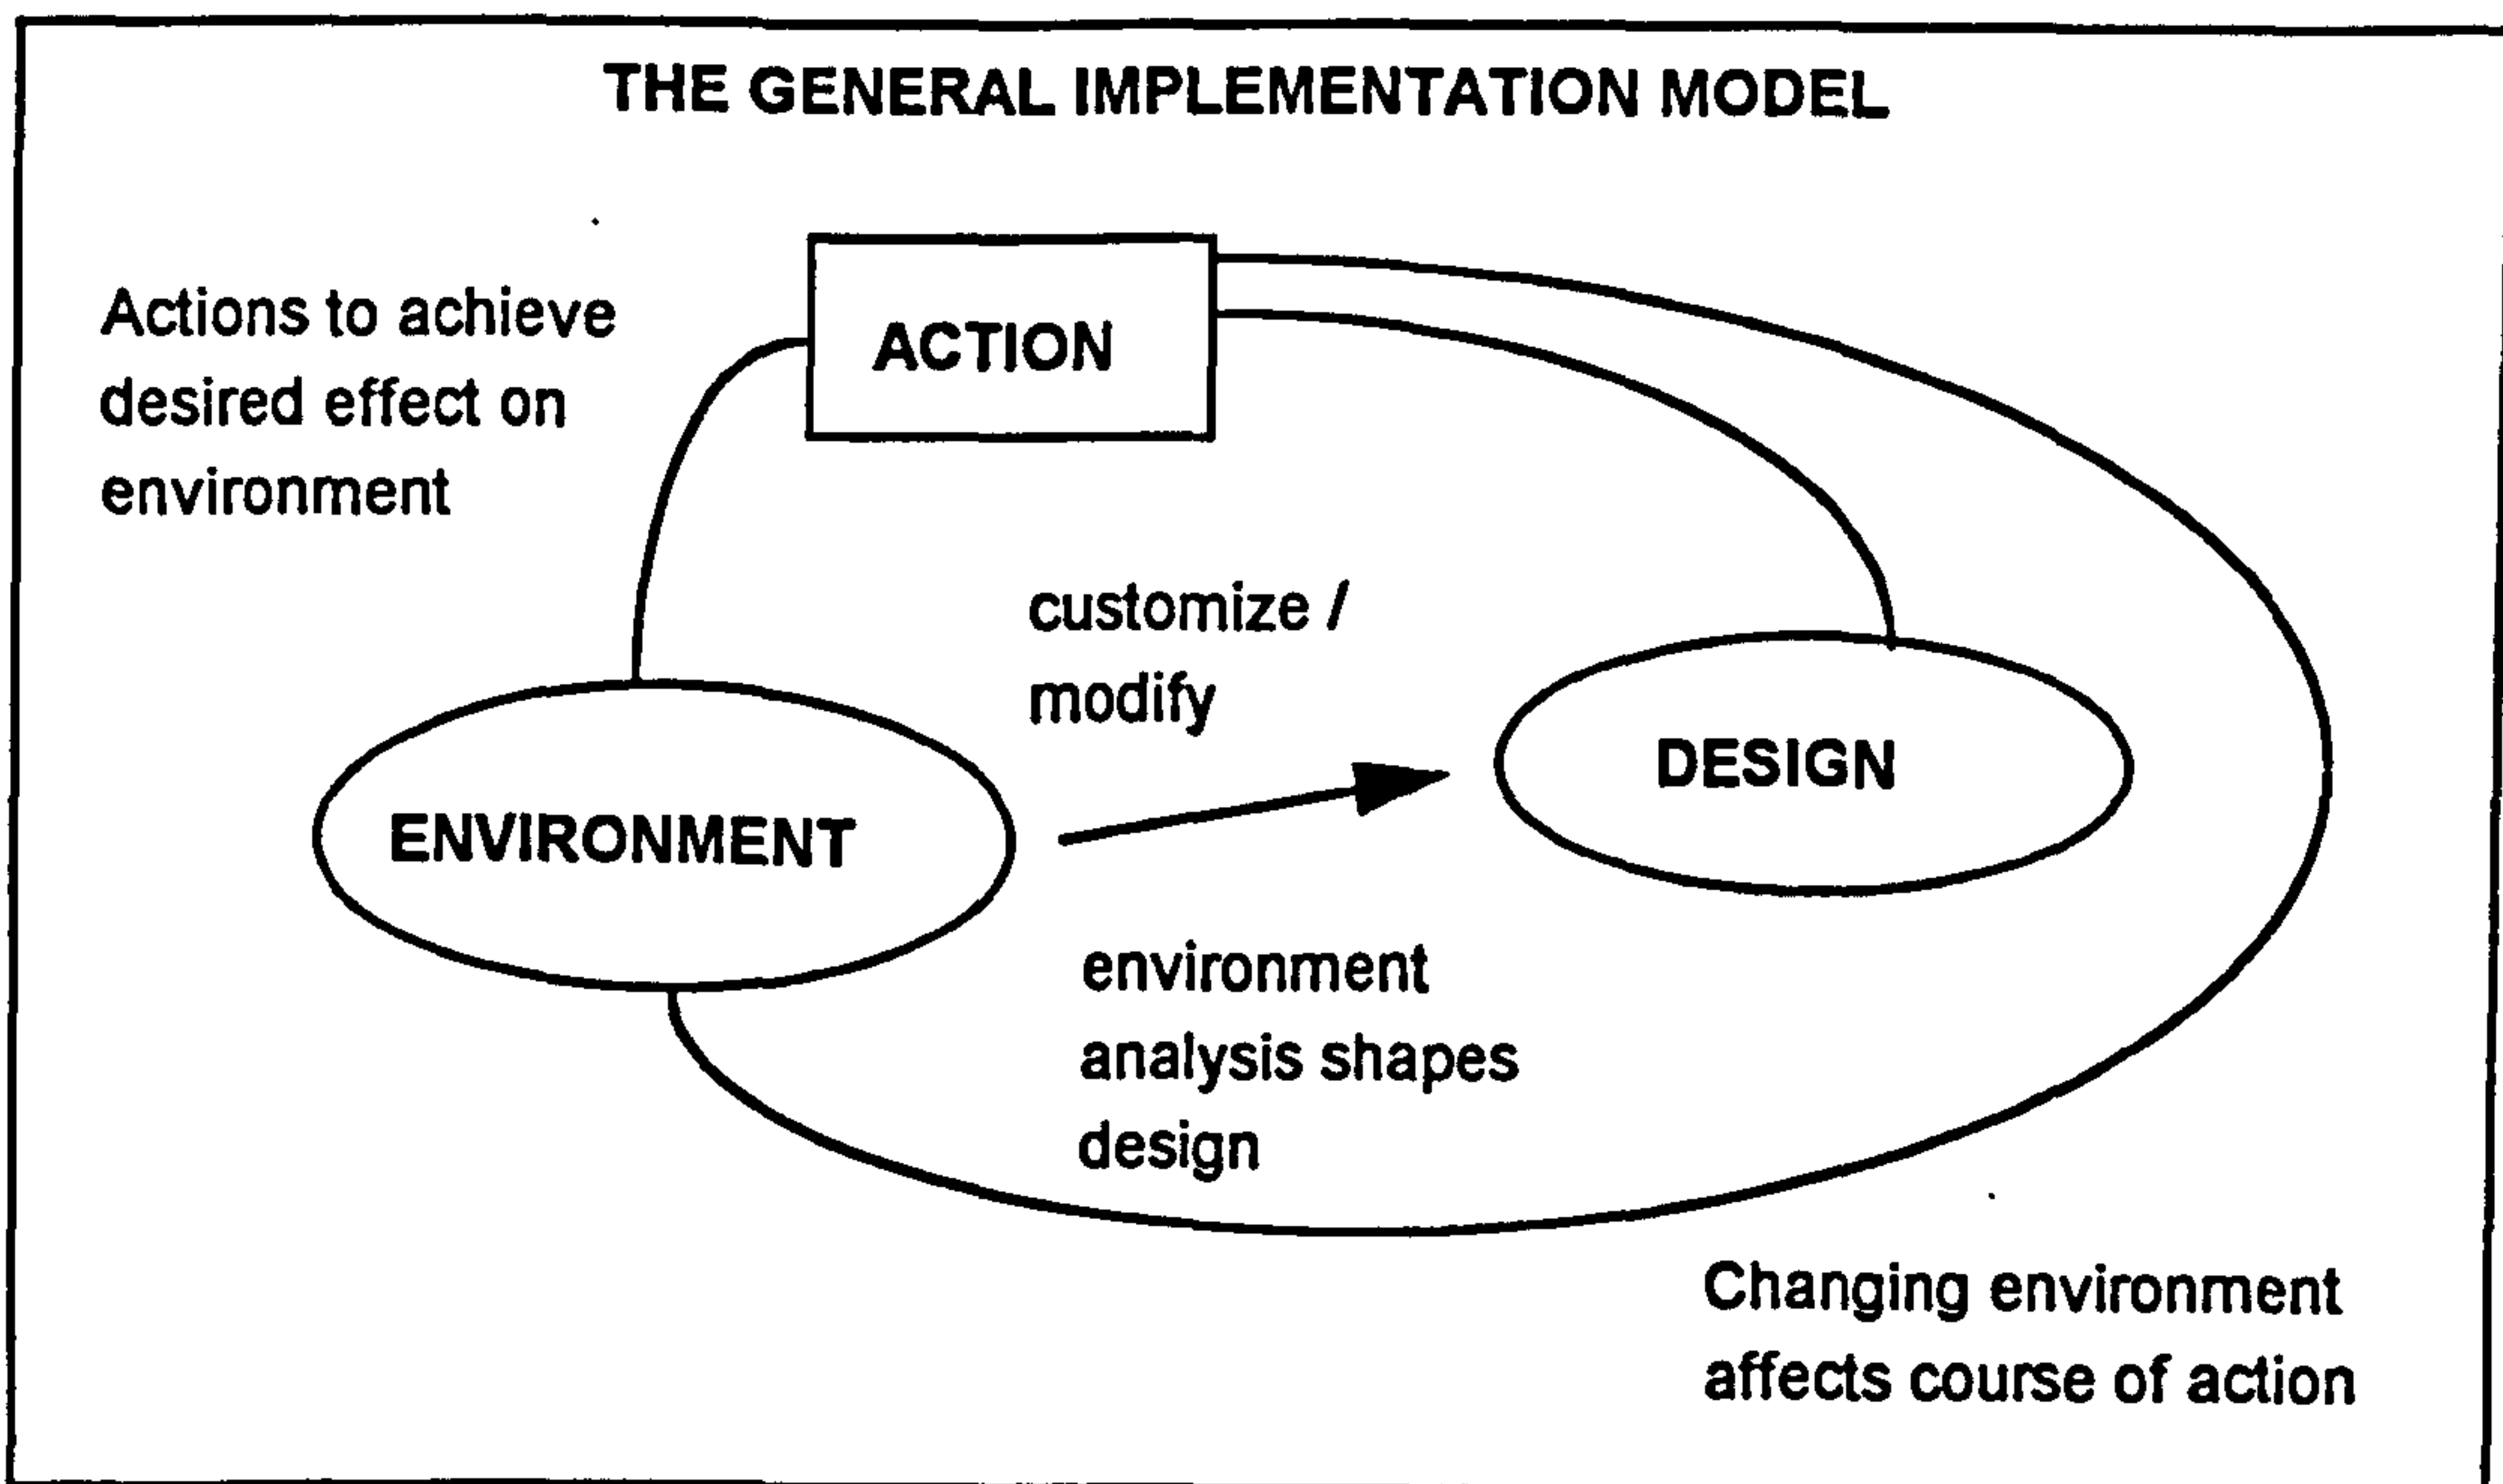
THE GENERAL IMPLEMENTATION MODEL

Actions to achieve desired effect on environment

ACTION

customize / modify

DESIGN

ENVIRONMENT

environment analysis shapes design

Changing environment affects course of action